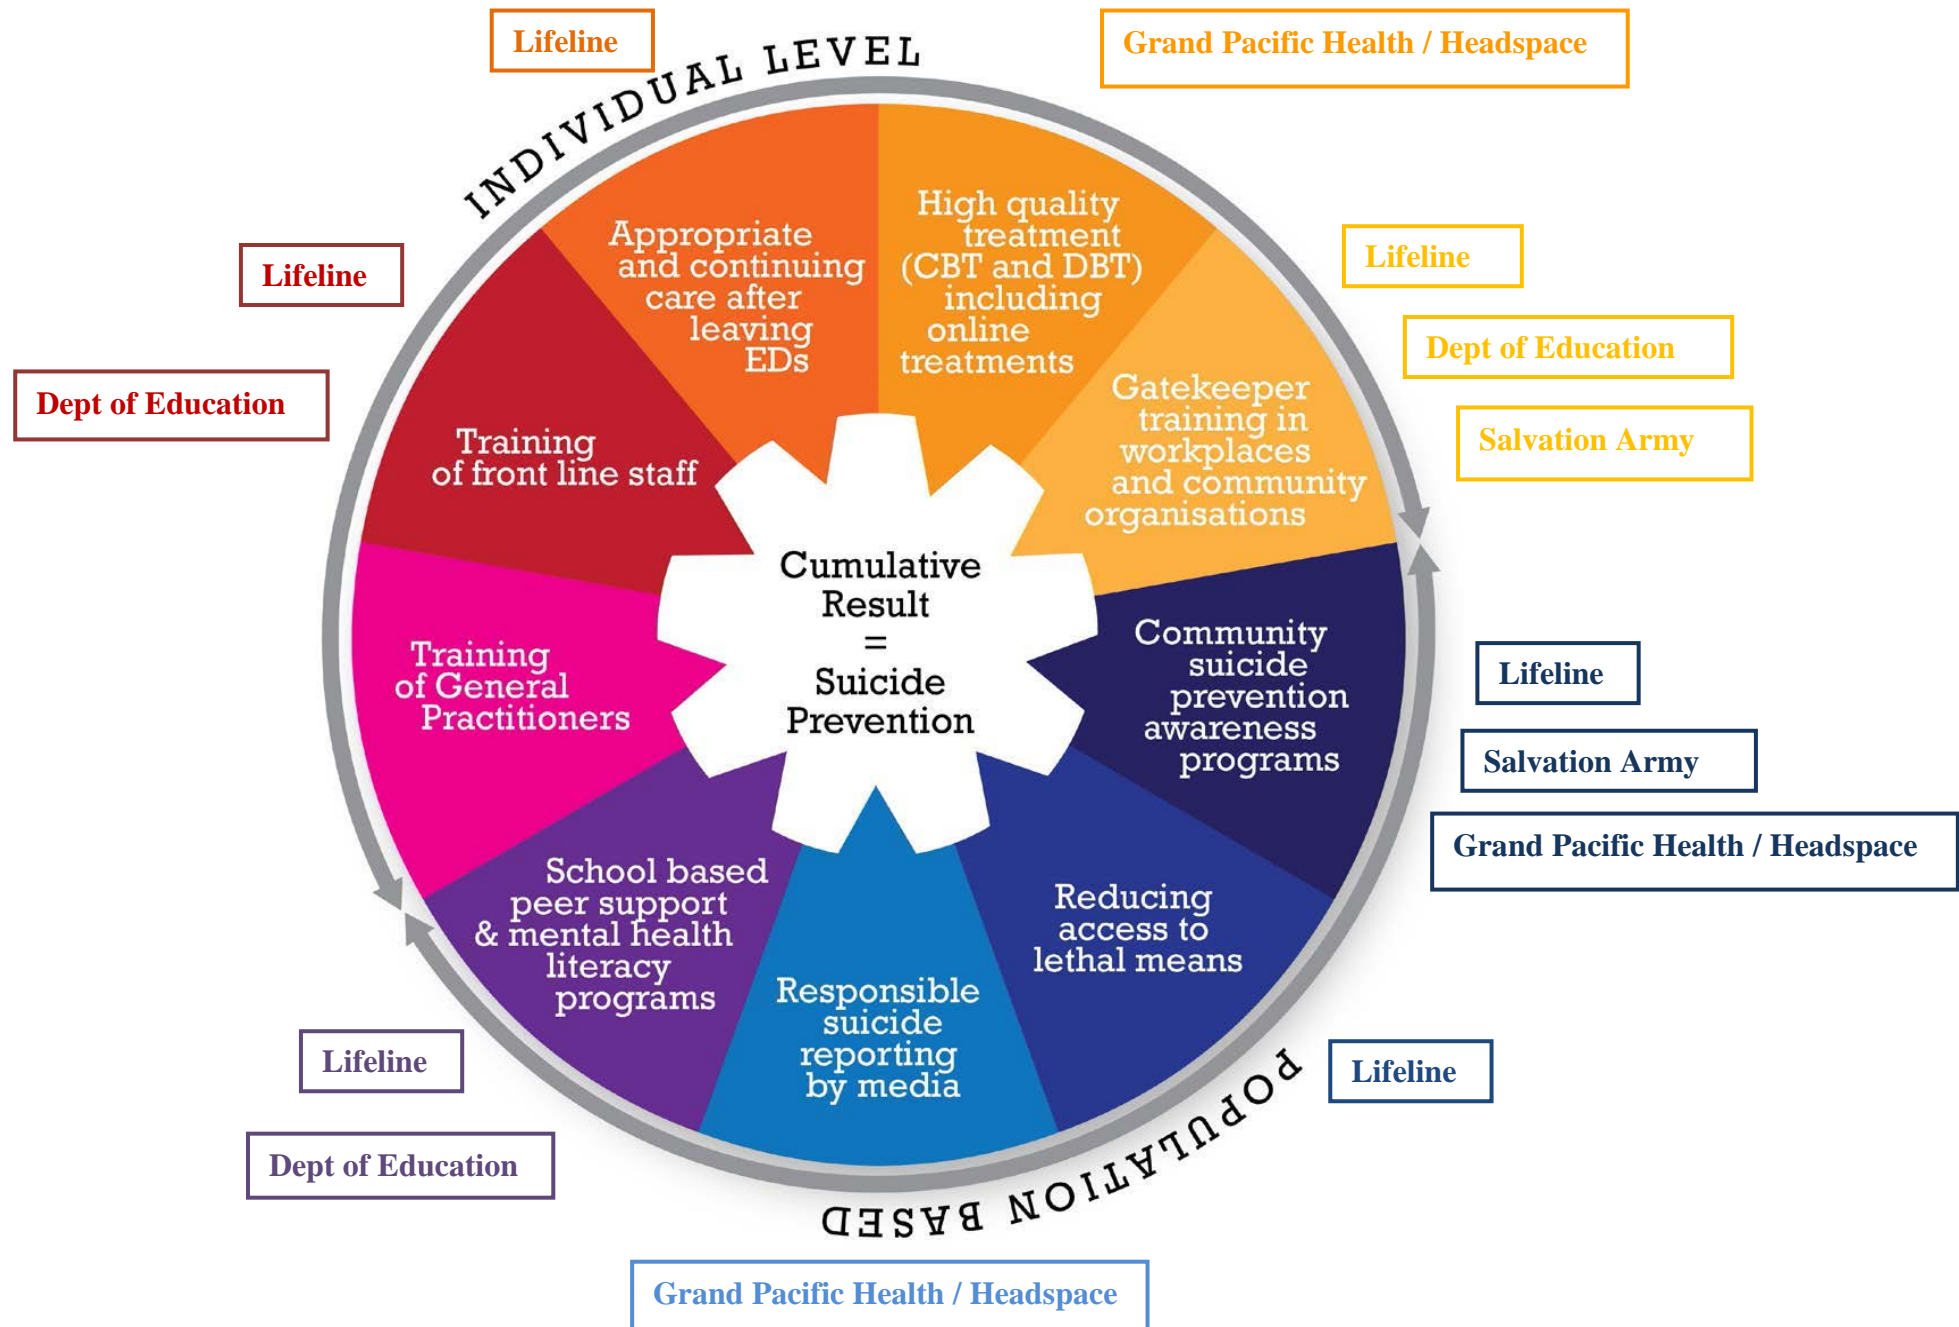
Lifeline

INDIVIDUAL LEVEL

Grand Pacific Health / Headspace

Lifeline

Dept of Education

Appropriate and continuing care after leaving EDs

High quality treatment (CBT and DBT) including online treatments

Lifeline

Dept of Education

Salvation Army

Training of front line staff

Gatekeeper training in workplaces and community organisations

Cumulative Result = Suicide Prevention

Training of General Practitioners

Community suicide prevention awareness programs

Lifeline

Salvation Army

Grand Pacific Health / Headspace

School based peer support & mental health literacy programs

Responsible suicide reporting by media

Reducing access to lethal means

Lifeline

Lifeline

Dept of Education

POPULATION BASED

Grand Pacific Health / Headspace